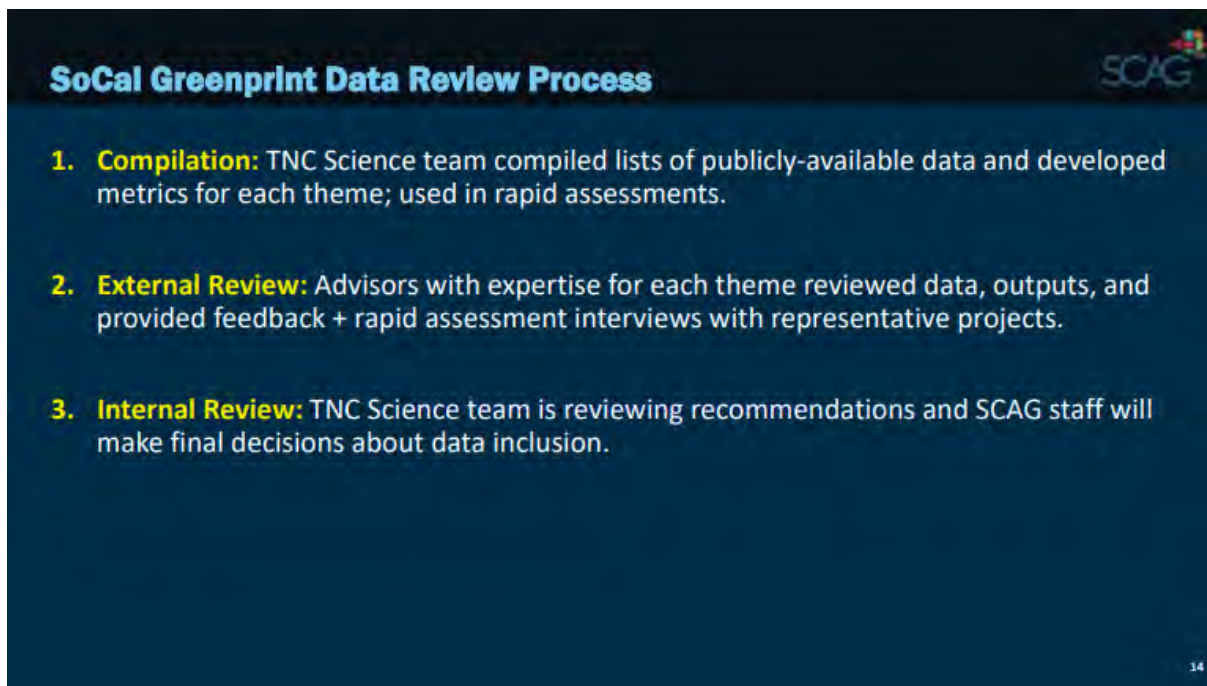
SoCal Greenprint Data Review Process

SCAG

1. Compilation: TNC Science team compiled lists of publicly-available data and developed metrics for each theme; used in rapid assessments.

2. External Review: Advisors with expertise for each theme reviewed data, outputs, and provided feedback + rapid assessment interviews with representative projects.

3. Internal Review: TNC Science team is reviewing recommendations and SCAG staff will make final decisions about data inclusion.

14